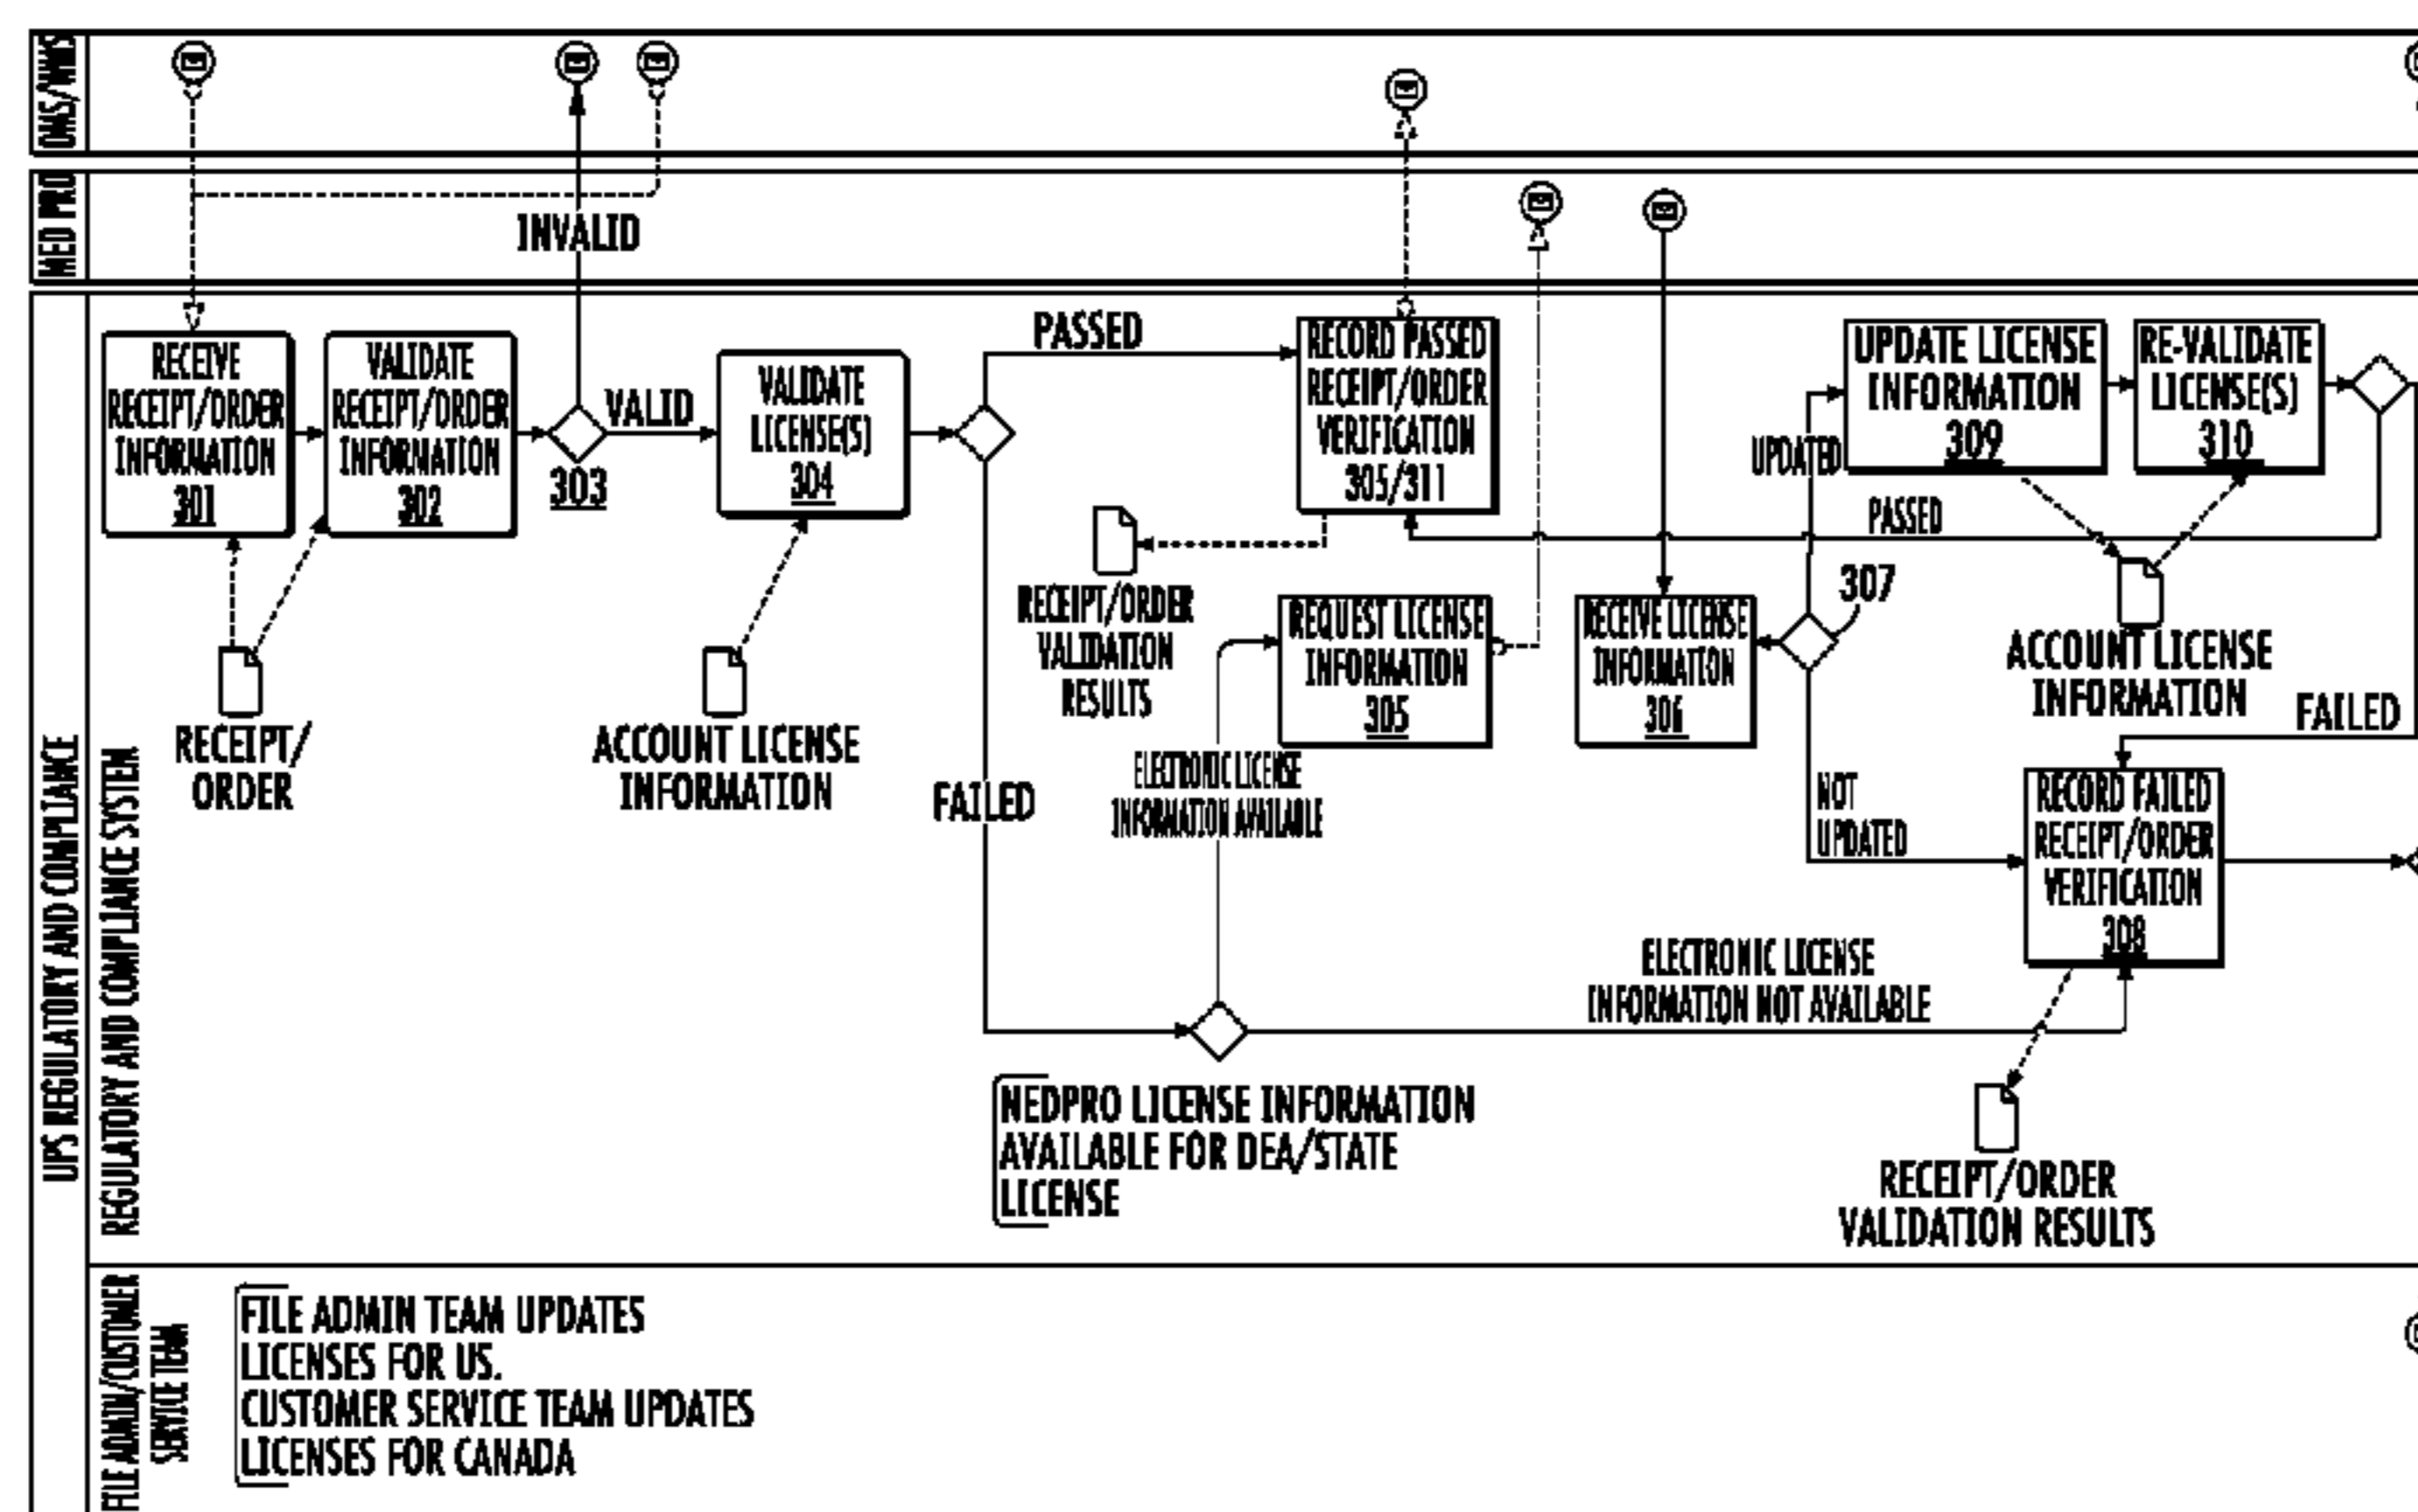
OMS/WMS

MED PRO

UPS REGULATORY AND COMPLIANCE

REGULATORY AND COMPLIANCE SYSTEM

INVALID

RECEIVE RECEIPT/ORDER INFORMATION 301

VALIDATE RECEIPT/ORDER INFORMATION 302

303

VALID

VALIDATE LICENSE(S) 304

PASSED

RECORD PASSED RECEIPT/ORDER VERIFICATION 305/311

UPDATE LICENSE INFORMATION 309

RE-VALIDATE LICENSE(S) 310

UPDATED

PASSED

307

RECEIPT/ORDER

ACCOUNT LICENSE INFORMATION

RECEIPT/ORDER VALIDATION RESULTS

REQUEST LICENSE INFORMATION 305

RECEIVE LICENSE INFORMATION 306

ACCOUNT LICENSE INFORMATION

FAILED

FAILED

ELECTRONIC LICENSE INFORMATION AVAILABLE

NOT UPDATED

RECORD FAILED RECEIPT/ORDER VERIFICATION 308

ELECTRONIC LICENSE INFORMATION NOT AVAILABLE

NEDPRO LICENSE INFORMATION AVAILABLE FOR DEA/STATE LICENSE

RECEIPT/ORDER VALIDATION RESULTS

FILE ADMIN/CUSTOMER SERVICE TEAM

FILE ADMIN TEAM UPDATES LICENSES FOR US. CUSTOMER SERVICE TEAM UPDATES LICENSES FOR CANADA